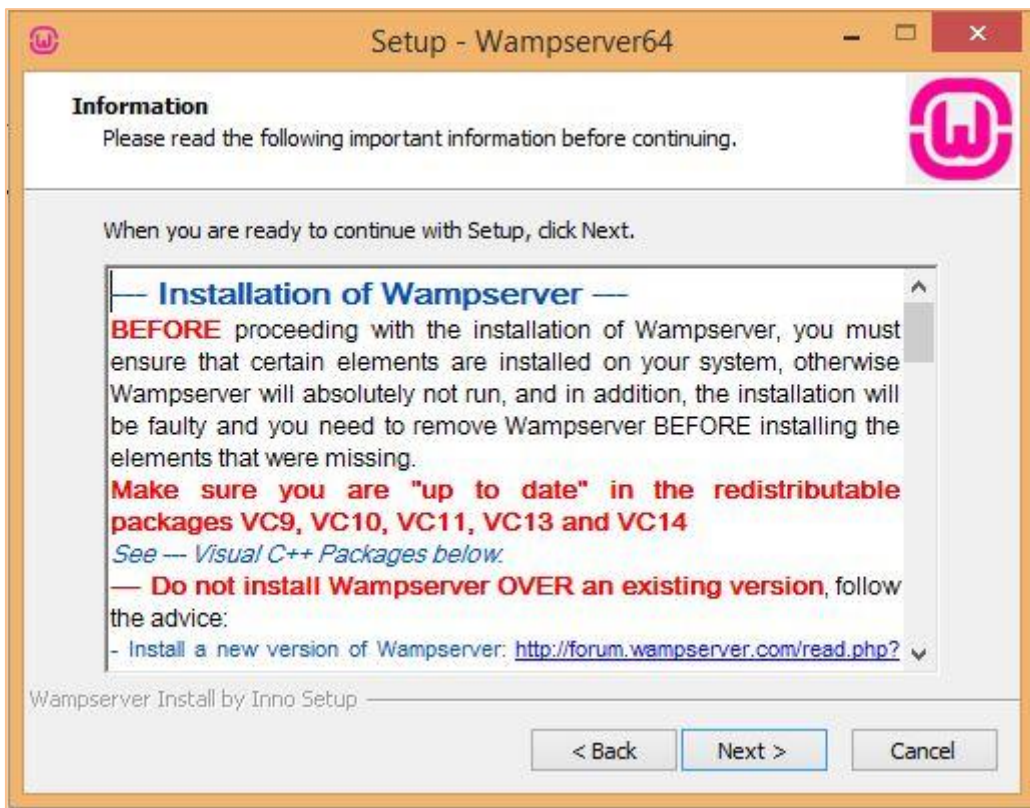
Setup - Wampserver64

Information
Please read the following important information before continuing.

When you are ready to continue with Setup, click Next.

— Installation of Wampserver —
BEFORE proceeding with the installation of Wampserver, you must ensure that certain elements are installed on your system, otherwise Wampserver will absolutely not run, and in addition, the installation will be faulty and you need to remove Wampserver BEFORE installing the elements that were missing.
Make sure you are "up to date" in the redistributable packages VC9, VC10, VC11, VC13 and VC14
See — Visual C++ Packages below.
— Do not install Wampserver OVER an existing version, follow the advice:
- Install a new version of Wampserver: http://forum.wampserver.com/read.php?

Wampserver Install by Inno Setup

< Back Next > Cancel